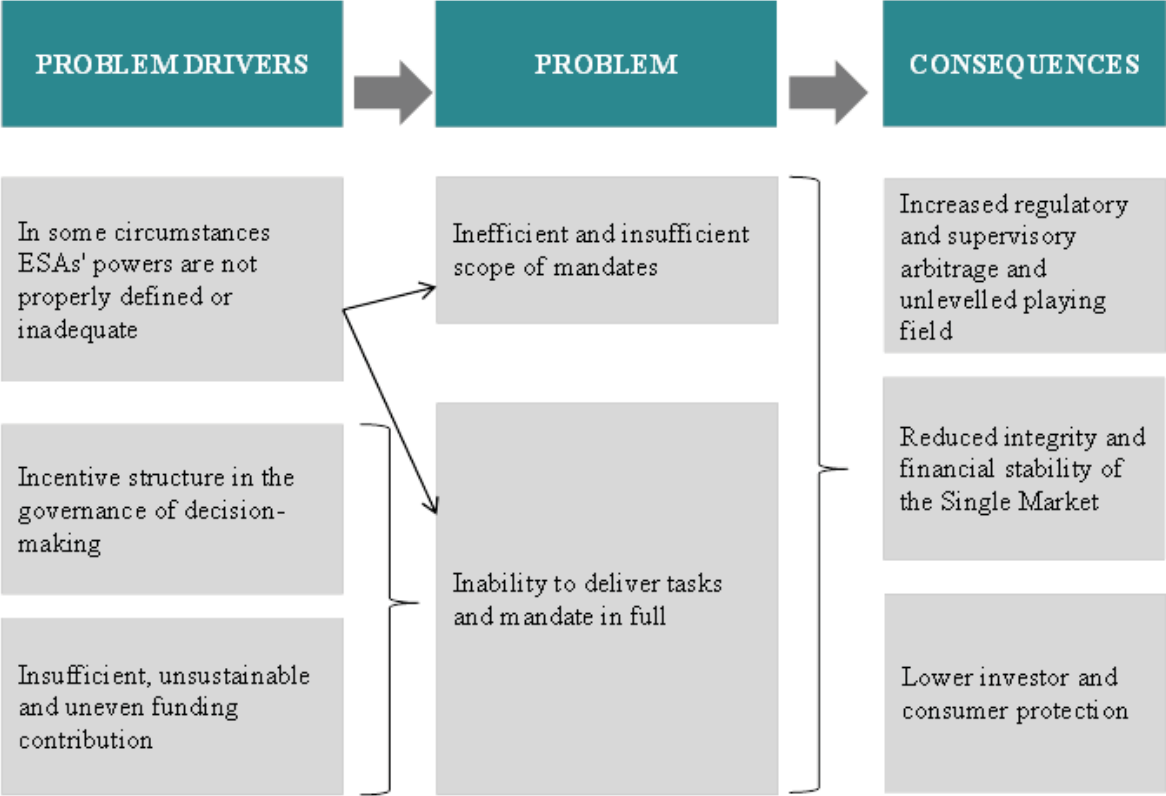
PROBLEM DRIVERS

PROBLEM

CONSEQUENCES

In some circumstances ESAs' powers are not properly defined or inadequate

Incentive structure in the governance of decision-making

Insufficient, unsustainable and uneven funding contribution

Inefficient and insufficient scope of mandates

Inability to deliver tasks and mandate in full

Increased regulatory and supervisory arbitrage and unlevelled playing field

Reduced integrity and financial stability of the Single Market

Lower investor and consumer protection